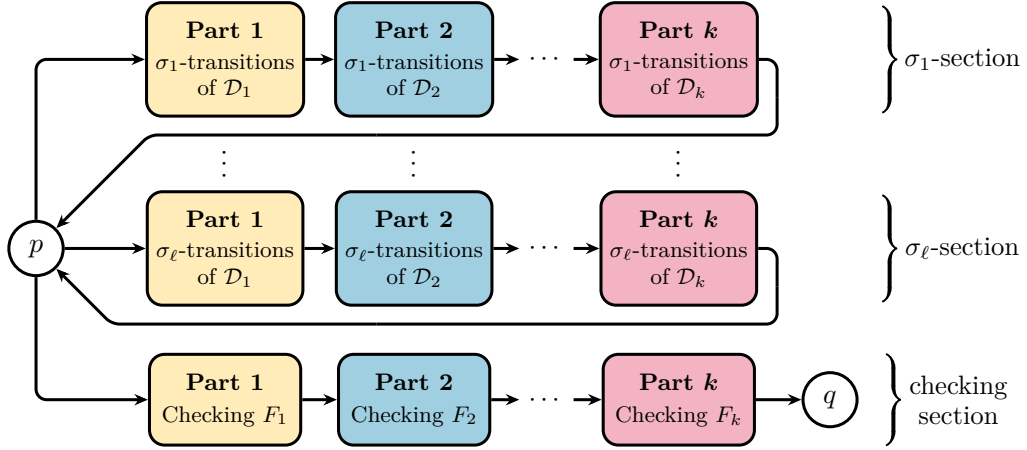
**Part 1** $\sigma_1$-transitions of $\mathcal{D}_1$

**Part 2** $\sigma_1$-transitions of $\mathcal{D}_2$

$\cdots$

**Part $k$** $\sigma_1$-transitions of $\mathcal{D}_k$

$\sigma_1$-section

$\vdots$ $\vdots$ $\vdots$

$p$

**Part 1** $\sigma_\ell$-transitions of $\mathcal{D}_1$

**Part 2** $\sigma_\ell$-transitions of $\mathcal{D}_2$

$\cdots$

**Part $k$** $\sigma_\ell$-transitions of $\mathcal{D}_k$

$\sigma_\ell$-section

**Part 1** Checking $F_1$

**Part 2** Checking $F_2$

$\cdots$

**Part $k$** Checking $F_k$

$q$

checking section